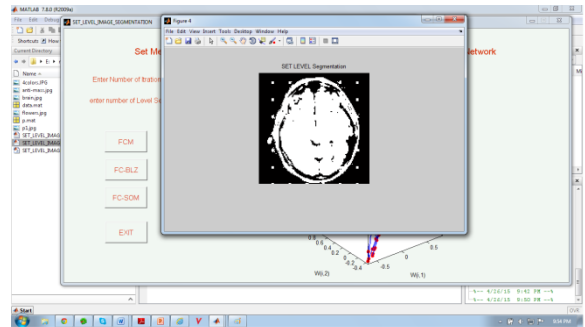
MATLAB 7.8.0 (R2009a)

File Edit Debug

Shortcuts How

Current Directory

Name

4colors.JPG
anti-mac.jpg
brain.jpg
data.mat
flowers.jpg
p.mat
p1.jpg
SET_LEVEL_IMAG
SET_LEVEL_IMAG
SET_LEVEL_IMAG

SET_LEVEL_IMAGE_SEGMENTATION

Set M

Network

Enter Number of Iteration

enter number of Level S

FCM

FC-BLZ

FC-SOM

EXIT

Figure 4

File Edit View Insert Tools Desktop Window Help

SET LEVEL Segmentation

0.8
0.6
0.4
0.2
0
-0.2
-0.4
W(i,2)
0.5
0
-0.5
W(i,1)

-%-- 4/20/15 9:42 PM --%
-%-- 4/20/15 9:50 PM --%

Start